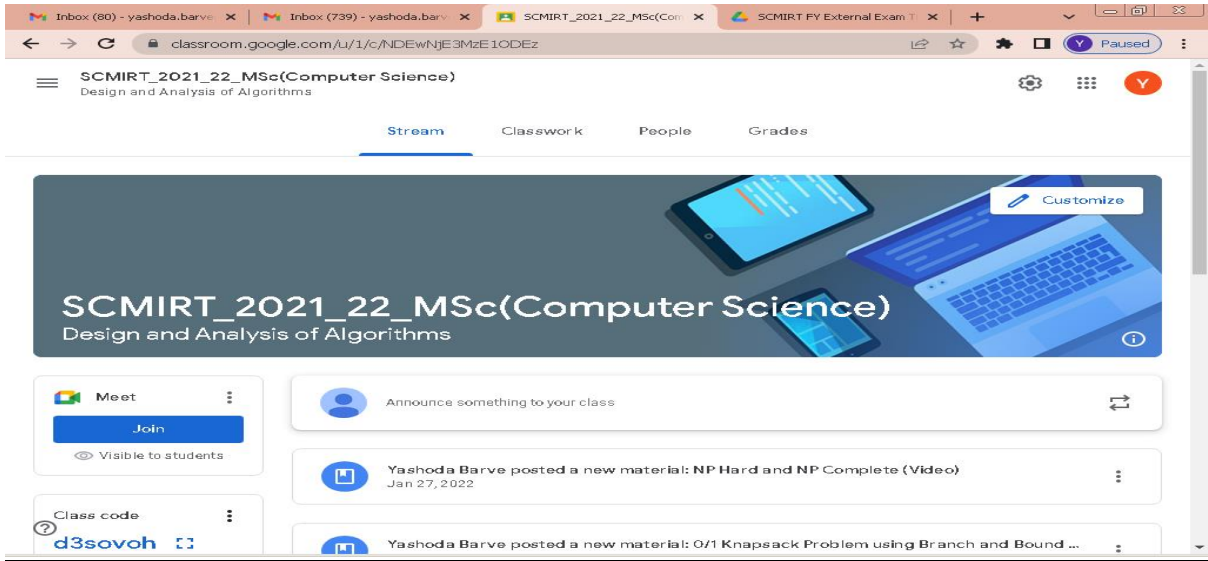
Inbox (80) - yashoda.barve ×
Inbox (739) - yashoda.barv ×
SCMIRT_2021_22_MSc(Con ×
SCMIRT FY External Exam T ×
+

classroom.google.com/u/1/c/NDEwNjE3MzE1ODEz

Y Paused

SCMIRT_2021_22_MSc(Computer Science)
Design and Analysis of Algorithms

Y

Stream
Classwork
People
Grades

Customize

SCMIRT_2021_22_MSc(Computer Science)
Design and Analysis of Algorithms

Meet
Join
Visible to students

Class code
d3sovoh

Announce something to your class

Yashoda Barve posted a new material: NP Hard and NP Complete (Video)
Jan 27, 2022

Yashoda Barve posted a new material: 0/1 Knapsack Problem using Branch and Bound ...